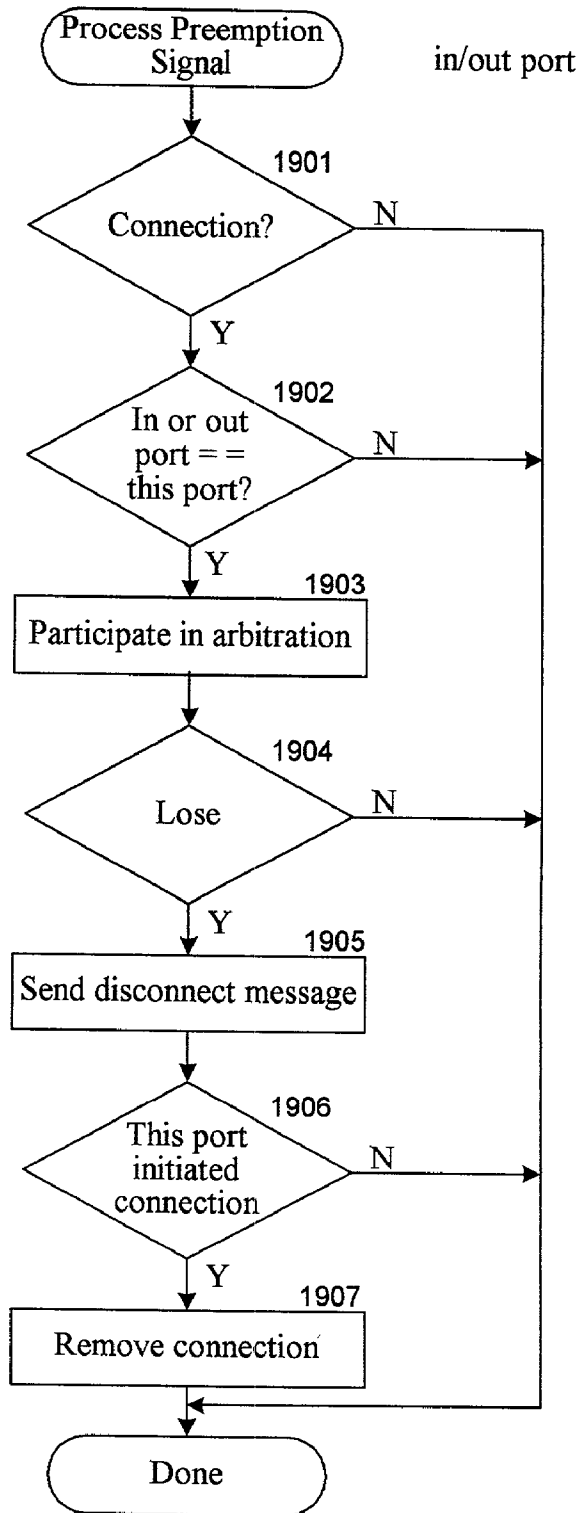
Process Preemption Signal

in/out port

1901

Connection?

N

Y

1902

In or out port = = this port?

N

Y

1903

Participate in arbitration

1904

Lose

N

Y

1905

Send disconnect message

1906

This port initiated connection

N

Y

1907

Remove connection

Done